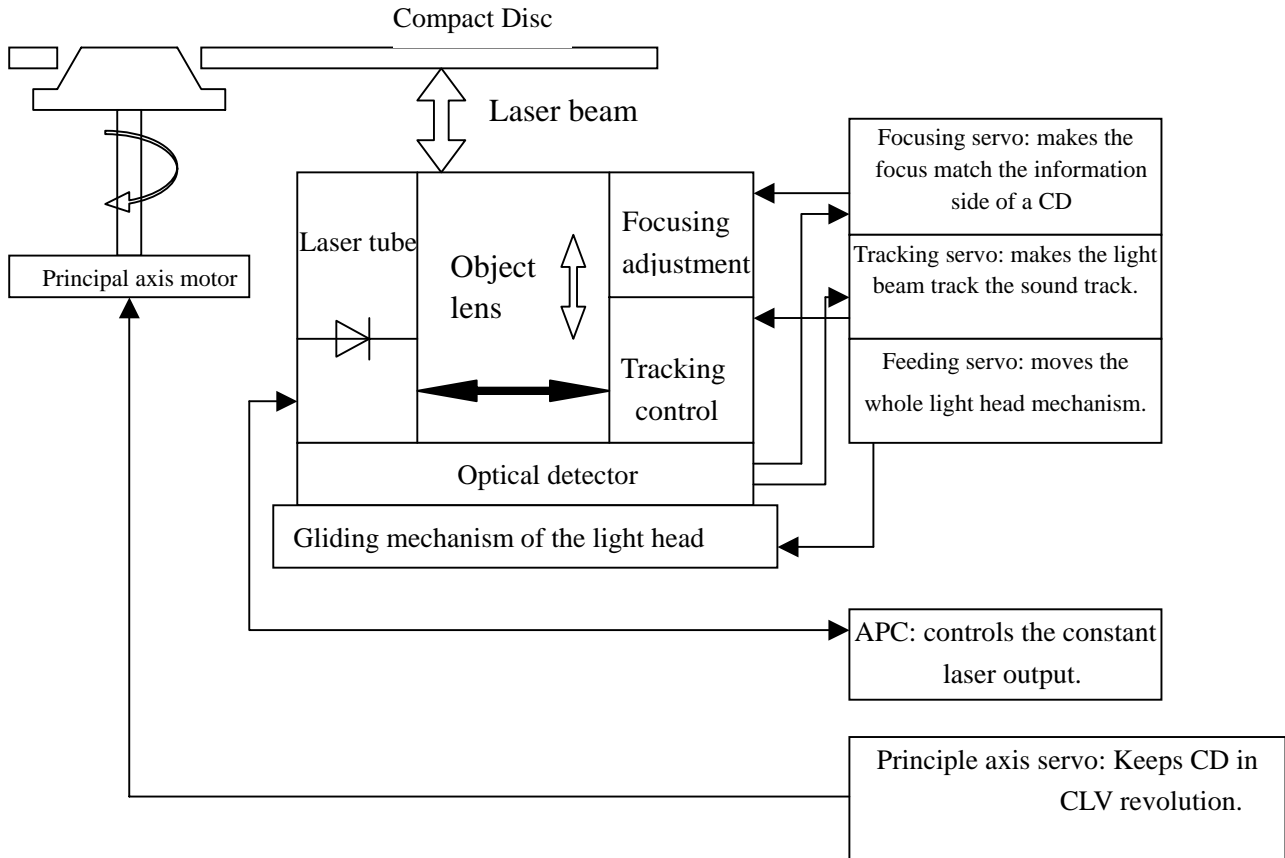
Compact Disc

Laser beam

Principal axis motor

Laser tube

Object lens

Focusing adjustment

Tracking control

Optical detector

Gliding mechanism of the light head

Focusing servo: makes the focus match the information side of a CD

Tracking servo: makes the light beam track the sound track.

Feeding servo: moves the whole light head mechanism.

APC: controls the constant laser output.

Principle axis servo: Keeps CD in CLV revolution.